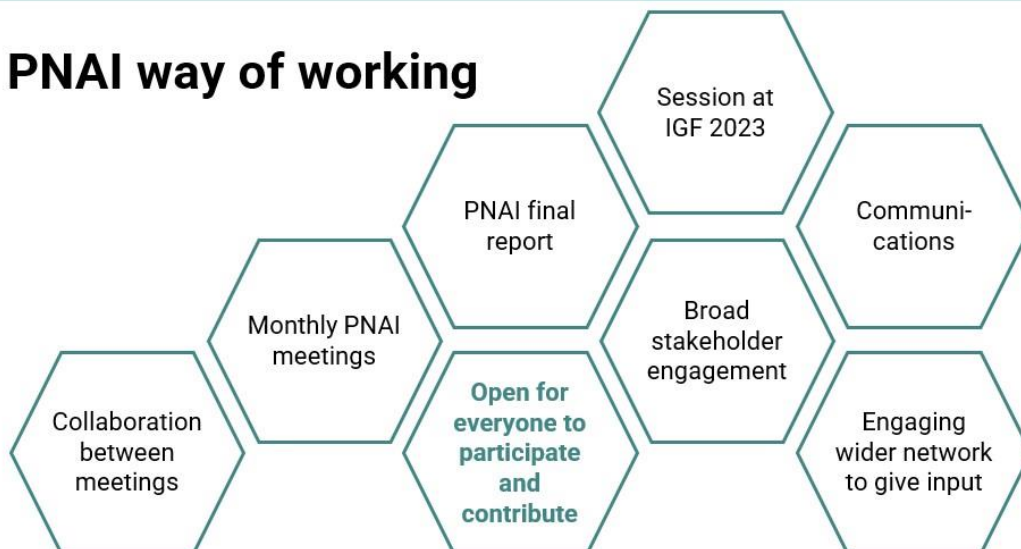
PNAI way of working

Session at IGF 2023

PNAI final report

Communi-cations

Monthly PNAI meetings

Broad stakeholder engagement

Collaboration between meetings

Open for everyone to participate and contribute

Engaging wider network to give input